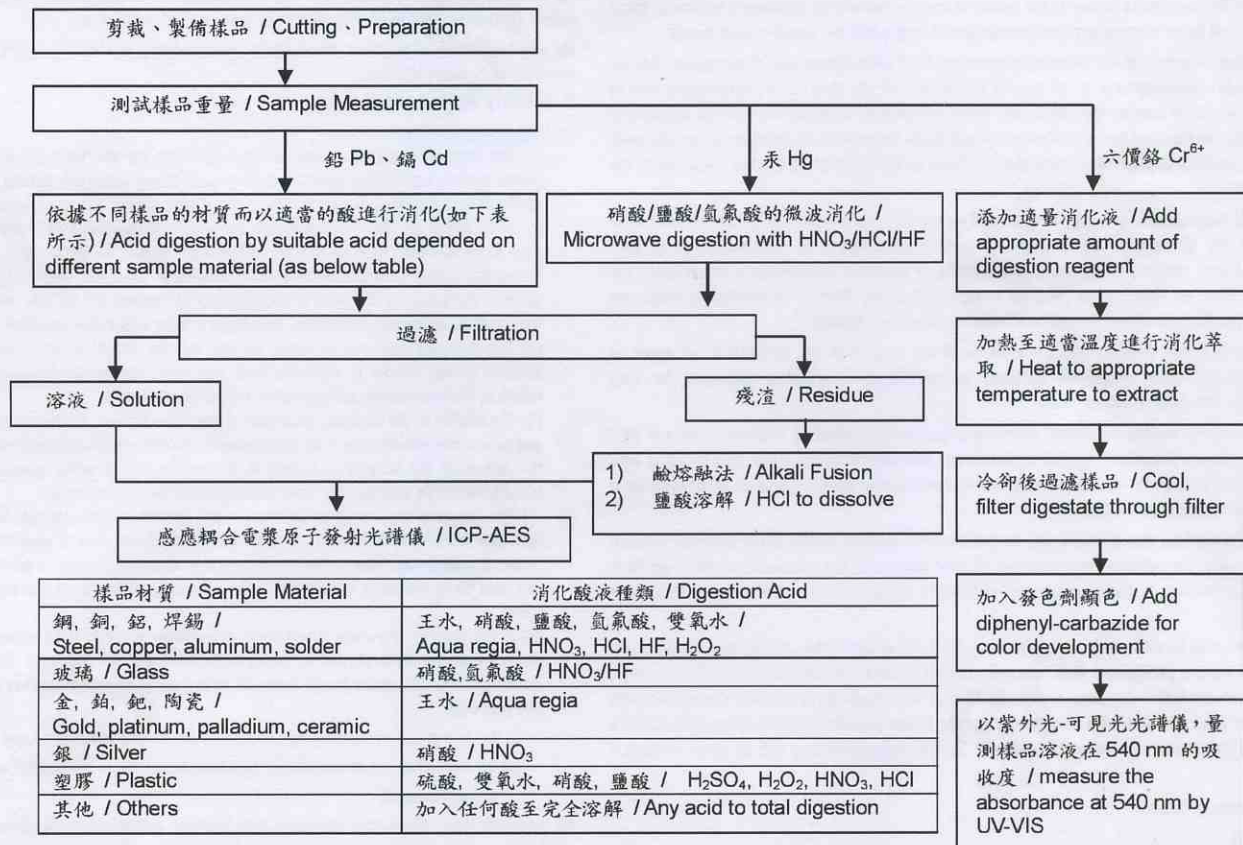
剪裁、製備樣品 / Cutting、Preparation

測試樣品重量 / Sample Measurement

鉛 Pb、鎘 Cd

汞 Hg

六價鉻 $Cr^{6+}$

依據不同樣品的材質而以適當的酸進行消化(如下表所示) / Acid digestion by suitable acid depended on different sample material (as below table)

硝酸/鹽酸/氫氟酸的微波消化 / Microwave digestion with $HNO_3$/HCl/HF

添加適量消化液 / Add appropriate amount of digestion reagent

過濾 / Filtration

溶液 / Solution

殘渣 / Residue

加熱至適當溫度進行消化萃取 / Heat to appropriate temperature to extract

1) 鹼熔融法 / Alkali Fusion
2) 鹽酸溶解 / HCl to dissolve

冷卻後過濾樣品 / Cool, filter digestate through filter

感應耦合電漿原子發射光譜儀 / ICP-AES

| 樣品材質 / Sample Material | 消化酸液種類 / Digestion Acid |
|---|---|
| 鋼, 銅, 鋁, 焊錫 / Steel, copper, aluminum, solder | 王水, 硝酸, 鹽酸, 氫氟酸, 雙氧水 / Aqua regia, $HNO_3$, HCl, HF, $H_2O_2$ |
| 玻璃 / Glass | 硝酸,氫氟酸 / $HNO_3$/HF |
| 金, 鉑, 鈀, 陶瓷 / Gold, platinum, palladium, ceramic | 王水 / Aqua regia |
| 銀 / Silver | 硝酸 / $HNO_3$ |
| 塑膠 / Plastic | 硫酸, 雙氧水, 硝酸, 鹽酸 / $H_2SO_4$, $H_2O_2$, $HNO_3$, HCl |
| 其他 / Others | 加入任何酸至完全溶解 / Any acid to total digestion |

加入發色劑顯色 / Add diphenyl-carbazide for color development

以紫外光-可見光光譜儀，量測樣品溶液在 540 nm 的吸收度 / measure the absorbance at 540 nm by UV-VIS